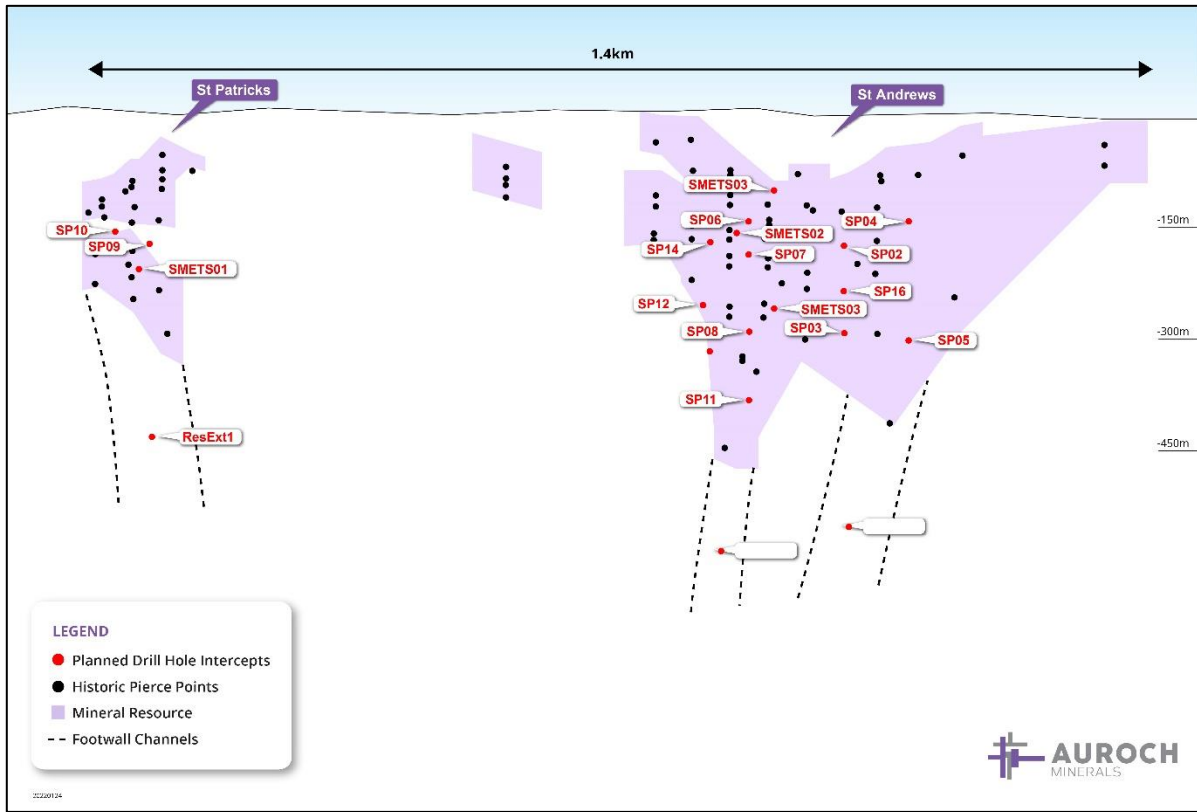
1.4km

St Patricks

St Andrews

SP10

SP09

SMETS01

ResExt1

SMETS03

SP06

SMETS02

SP04

SP14

SP07

SP02

SP16

SP12

SMETS03

SP08

SP03

SP05

SP11

-150m

-300m

-450m

LEGEND

Planned Drill Hole Intercepts

Historic Pierce Points

Mineral Resource

Footwall Channels

AUROCH MINERALS

20220124